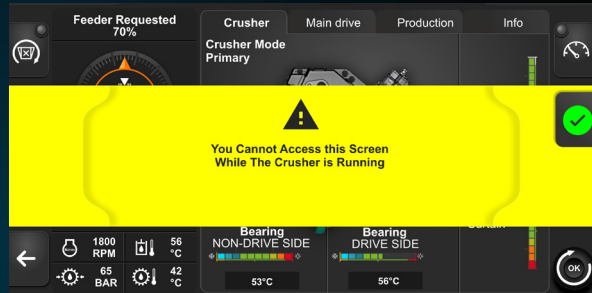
Feeder Requested
70%

Crusher
Main drive
Production
Info

Crusher Mode
Primary

You Cannot Access this Screen
While The Crusher is Running

1800
RPM
56
°C
65
BAR
42
°C

Bearing
NON-DRIVE SIDE
53°C

Bearing
DRIVE SIDE
56°C

OK